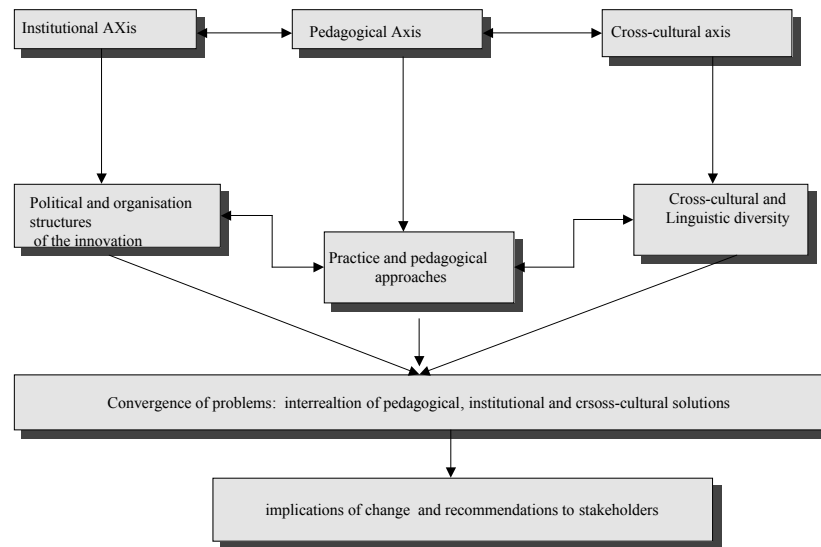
Institutional AXis

Pedagogical Axis

Cross-cultural axis

Political and organisation structures of the innovation

Practice and pedagogical approaches

Cross-cultural and Linguistic diversity

Convergence of problems: interrealtion of pedagogical, institutional and crsoss-cultural solutions

implications of change and recommendations to stakeholders